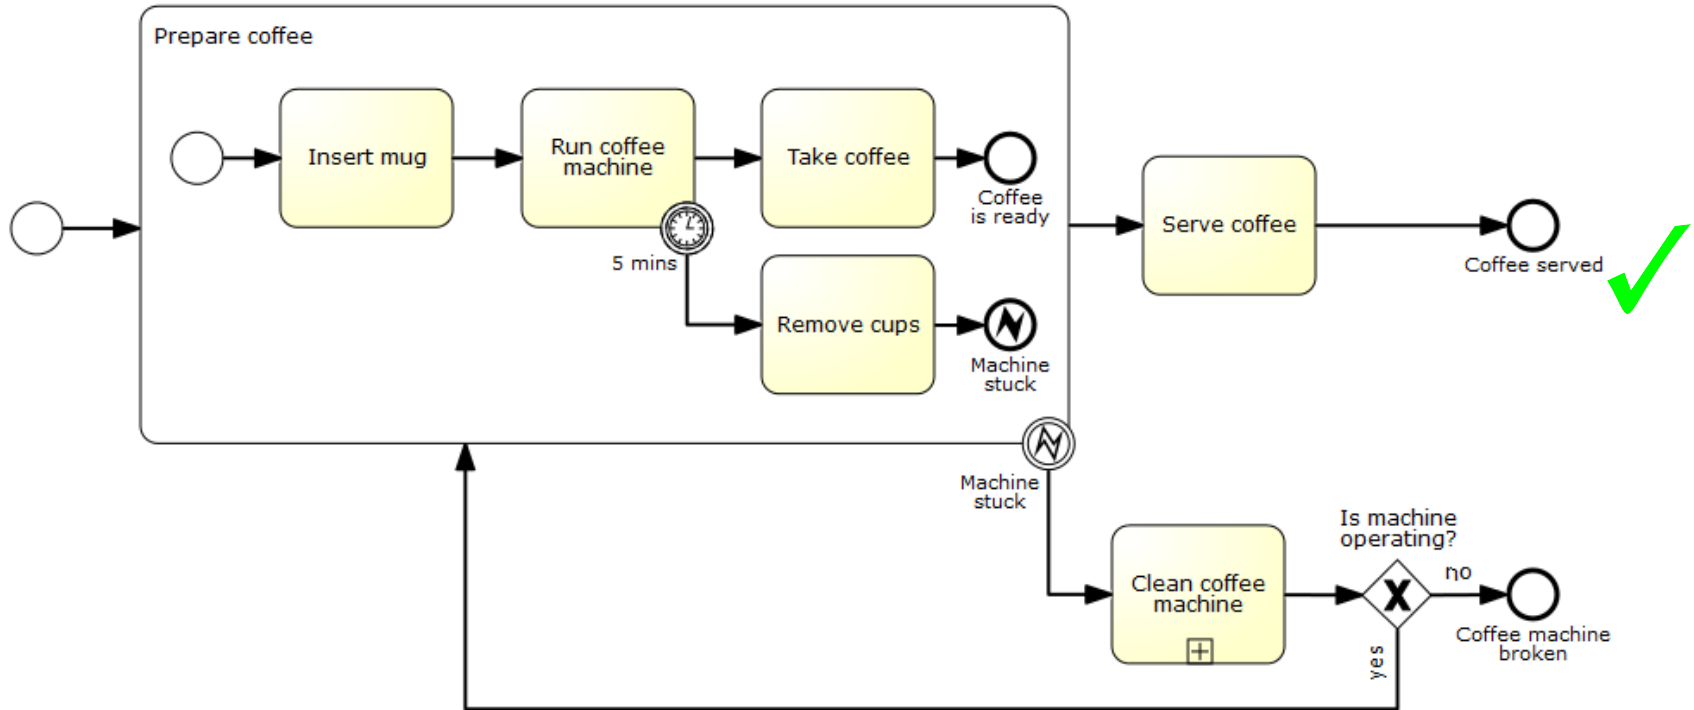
Prepare coffee

Insert mug

Run coffee machine

Take coffee

Coffee is ready

5 mins

Remove cups

Machine stuck

Serve coffee

Coffee served

Machine stuck

Clean coffee machine

Is machine operating?

no

yes

Coffee machine broken